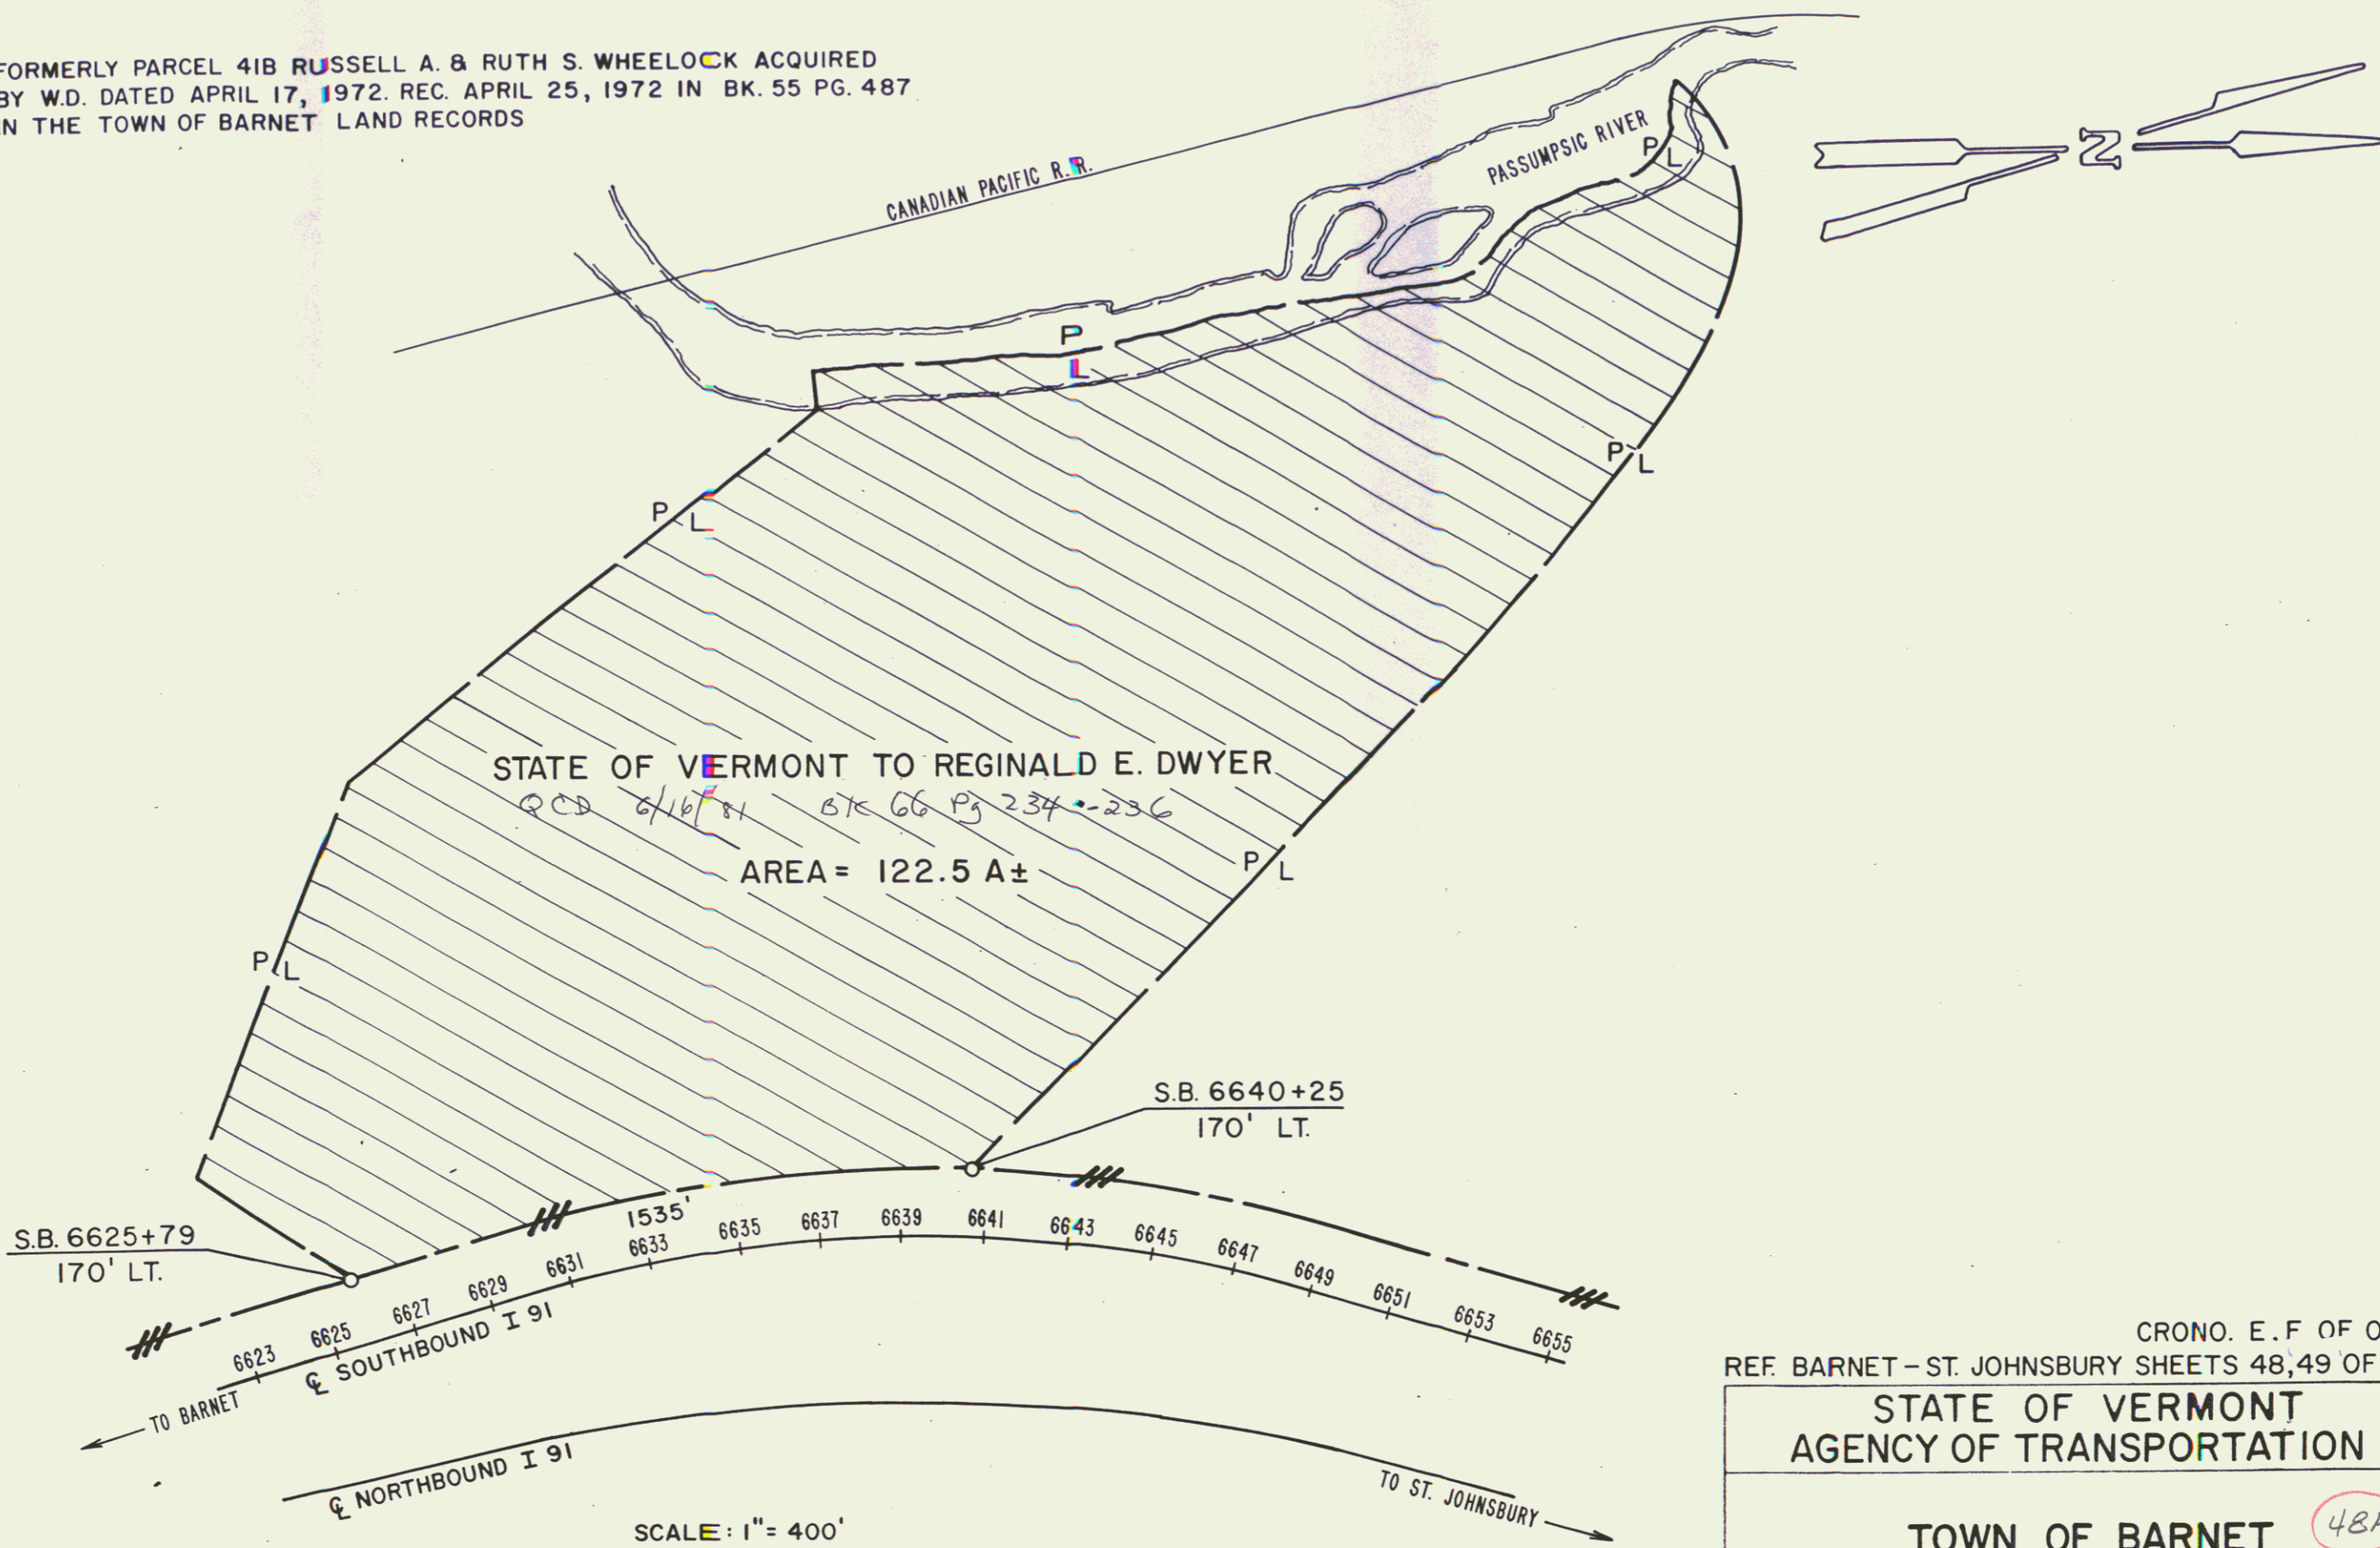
FORMERLY PARCEL 41B RUSSELL A. & RUTH S. WHEELOCK ACQUIRED BY W.D. DATED APRIL 17, 1972. REC. APRIL 25, 1972 IN BK. 55 PG. 487 IN THE TOWN OF BARNET LAND RECORDS

CANADIAN PACIFIC R.R.

PASSUMPSIC RIVER

N

P L

P L

P L

P L

P L

P L

STATE OF VERMONT TO REGINALD E. DWYER
QCD 6/16/81 BK 66 Pg 234-236

AREA = 122.5 A±

S.B. 6640+25
170' LT.

S.B. 6625+79
170' LT.

1535'

6623 6625 6627 6629 6631 6633 6635 6637 6639 6641 6643 6645 6647 6649 6651 6653 6655

℄ SOUTHBOUND I 91

TO BARNET

℄ NORTHBOUND I 91

TO ST. JOHNSBURY

SCALE: 1" = 400'

CRONO. E.F OF O
REF. BARNET - ST. JOHNSBURY SHEETS 48, 49 OF

STATE OF VERMONT
AGENCY OF TRANSPORTATION

TOWN OF BARNET

48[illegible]